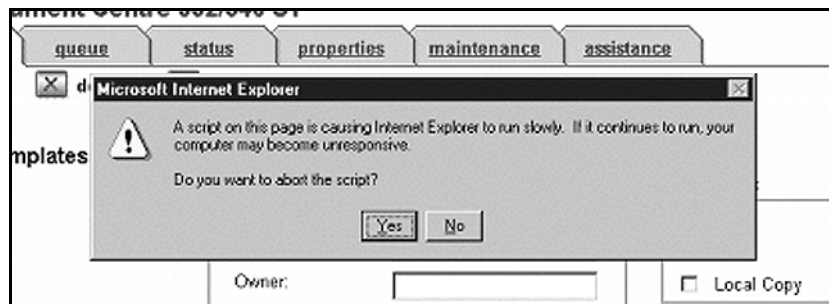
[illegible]ment Centre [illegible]

queue | status | properties | maintenance | assistance

d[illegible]

Microsoft Internet Explorer

A script on this page is causing Internet Explorer to run slowly. If it continues to run, your computer may become unresponsive.

Do you want to abort the script?

Yes No

mplates

Owner:

Local Copy